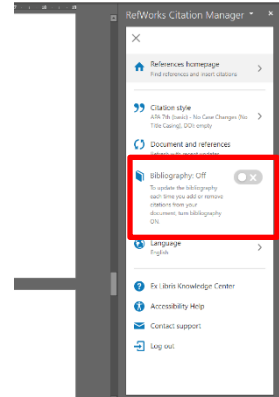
RefWorks Citation Manager

×

References homepage
Find references and insert citations

Citation style
APA 7th (basic) - No Case Changes (No Title Casing), DOI: empty

Document and references
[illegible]

Bibliography: Off
To update the bibliography each time you add or remove citations from your document, turn bibliography ON.

Language
English

Ex Libris Knowledge Center

Accessibility Help

Contact support

Log out